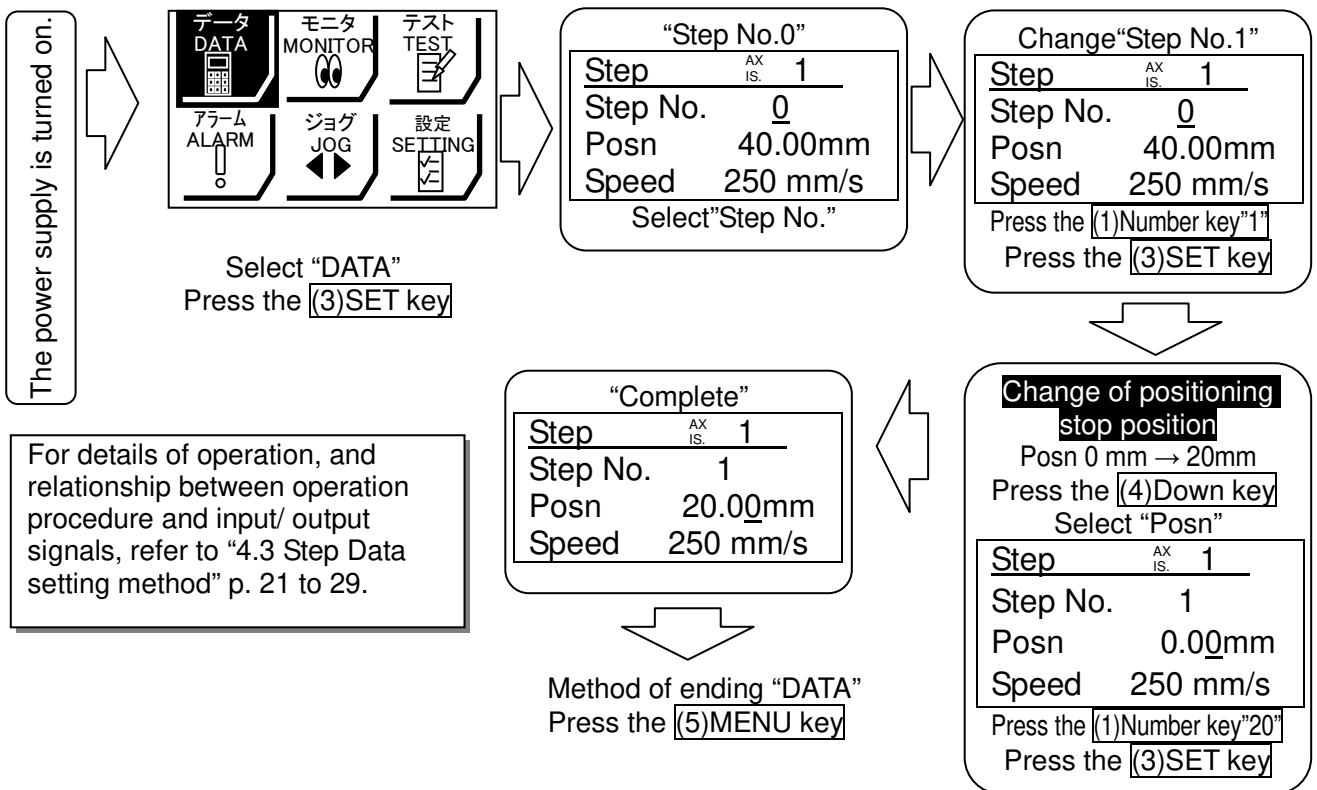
The power supply is turned on.

データ
DATA
モニタ
MONITOR
テスト
TEST
アラーム
ALARM
ジョグ
JOG
設定
SETTING

Select "DATA"
Press the (3)SET key

"Step No.0"
| Step | AX IS. 1 |
|---|---|
| Step No. | 0 |
| Posn | 40.00mm |
| Speed | 250 mm/s |

Select"Step No."

Change"Step No.1"
| Step | AX IS. 1 |
|---|---|
| Step No. | 0 |
| Posn | 40.00mm |
| Speed | 250 mm/s |

Press the (1)Number key"1"
Press the (3)SET key

Change of positioning stop position
Posn 0 mm → 20mm
Press the (4)Down key
Select "Posn"
| Step | AX IS. 1 |
|---|---|
| Step No. | 1 |
| Posn | 0.00mm |
| Speed | 250 mm/s |

Press the (1)Number key"20"
Press the (3)SET key

"Complete"
| Step | AX IS. 1 |
|---|---|
| Step No. | 1 |
| Posn | 20.00mm |
| Speed | 250 mm/s |

Method of ending "DATA"
Press the (5)MENU key

For details of operation, and relationship between operation procedure and input/ output signals, refer to "4.3 Step Data setting method" p. 21 to 29.